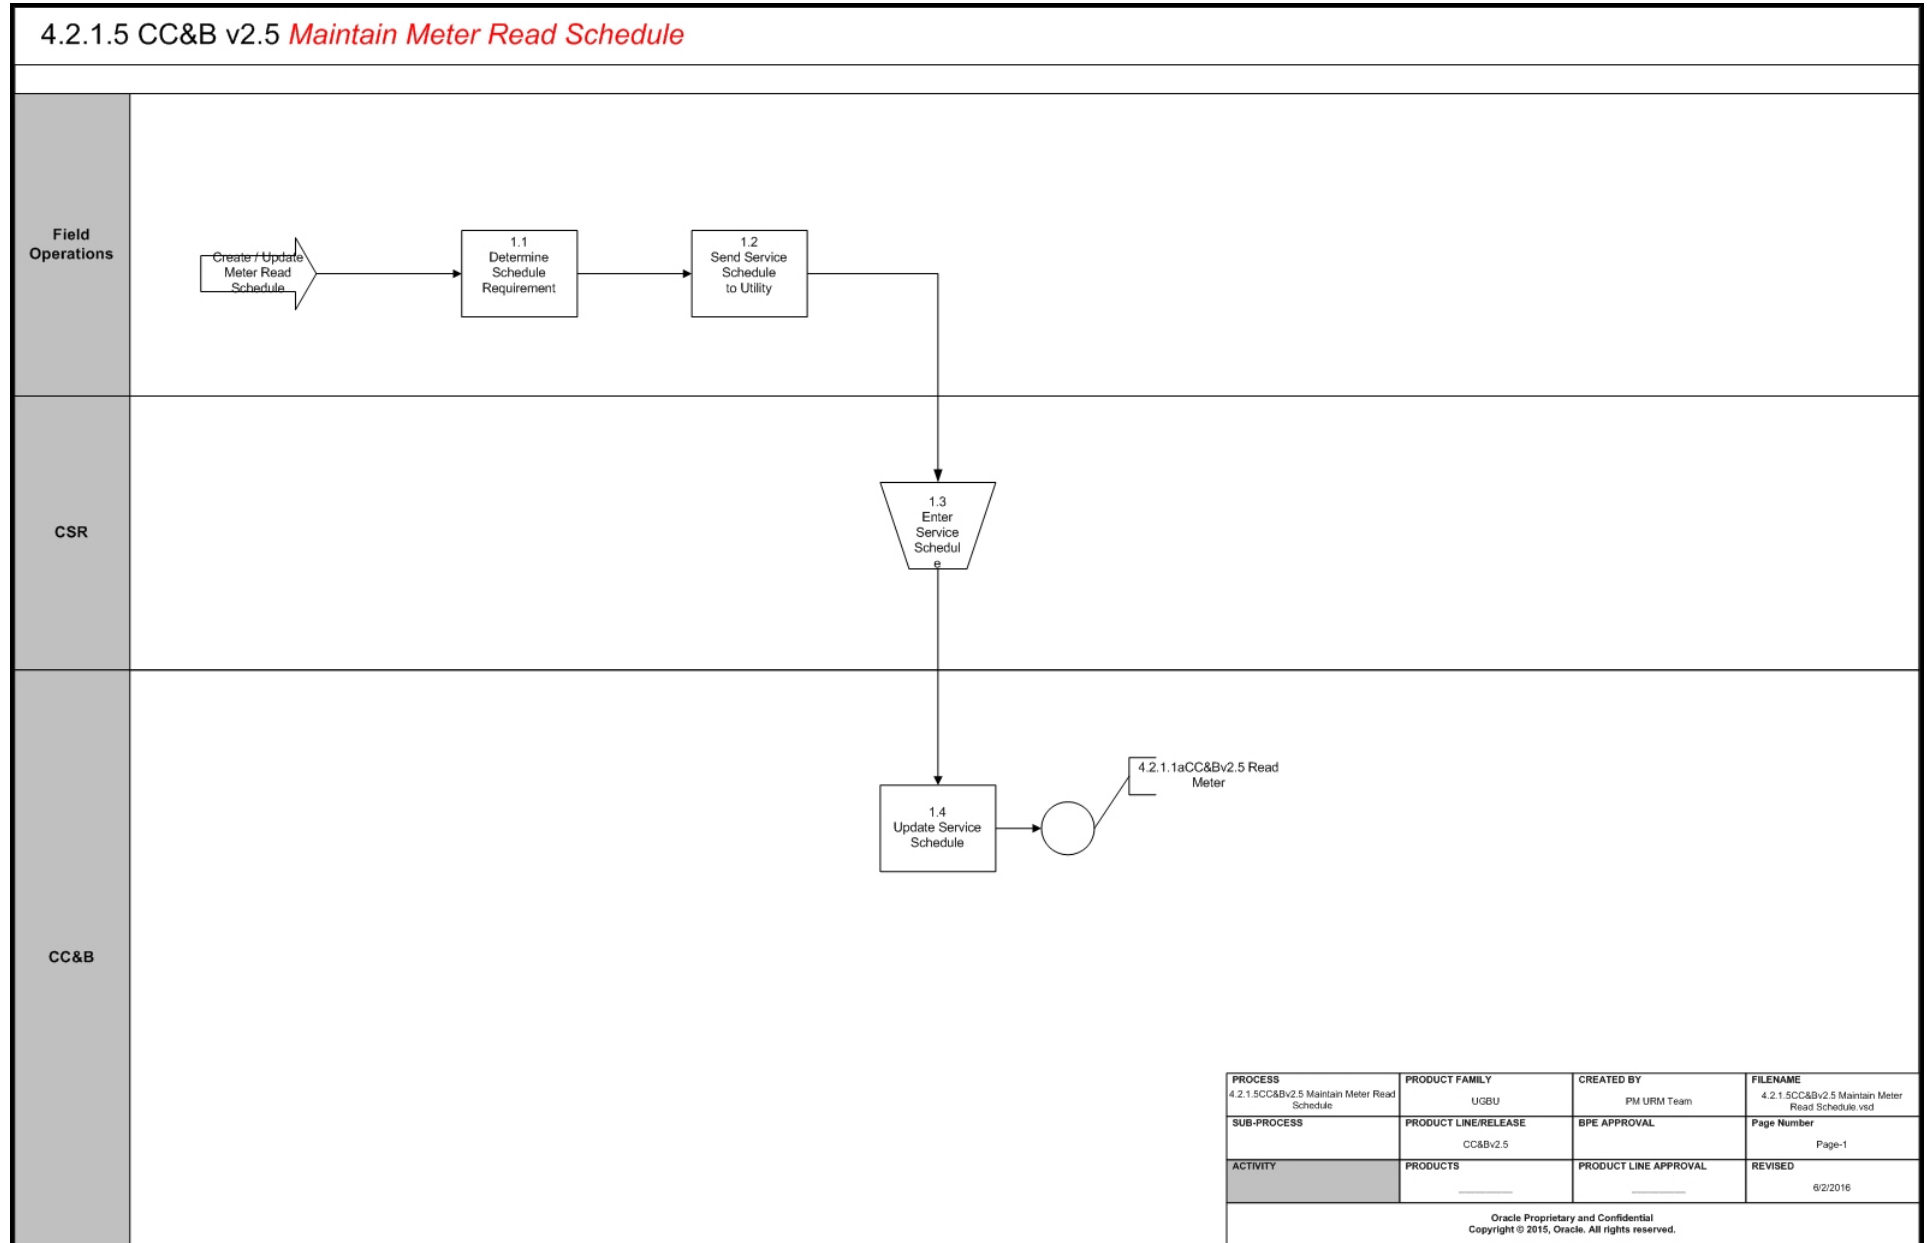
4.2.1.5 CC&B v2.5 Maintain Meter Read Schedule

Field Operations

Create / Update Meter Read Schedule

1.1
Determine Schedule Requirement

1.2
Send Service Schedule to Utility

CSR

1.3
Enter Service Schedul e

CC&B

1.4
Update Service Schedule

4.2.1.1aCC&Bv2.5 Read Meter

| PROCESS 4.2.1.5CC&Bv2.5 Maintain Meter Read Schedule | PRODUCT FAMILY UGBU | CREATED BY PM URM Team | FILENAME 4.2.1.5CC&Bv2.5 Maintain Meter Read Schedule.vsd |
|---|---|---|---|
| SUB-PROCESS | PRODUCT LINE/RELEASE CC&Bv2.5 | BPE APPROVAL | Page Number Page-1 |
| ACTIVITY | PRODUCTS | PRODUCT LINE APPROVAL | REVISED 6/2/2016 |

Oracle Proprietary and Confidential
Copyright © 2015, Oracle. All rights reserved.